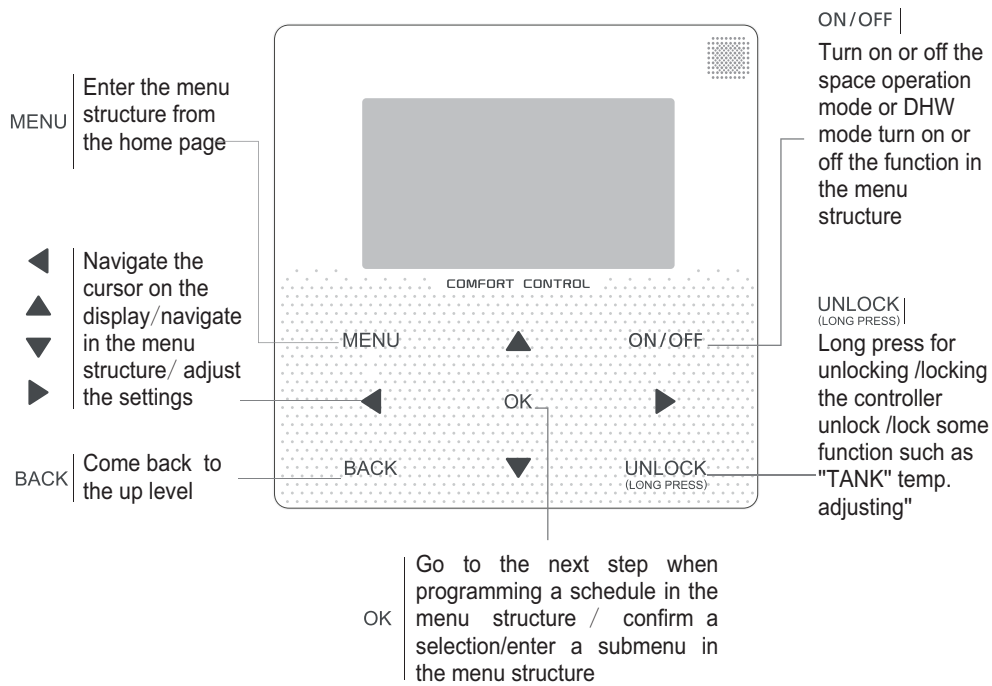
MENU
Enter the menu structure from the home page

Navigate the cursor on the display/navigate in the menu structure/ adjust the settings

BACK
Come back to the up level

ON/OFF
Turn on or off the space operation mode or DHW mode turn on or off the function in the menu structure

UNLOCK
(LONG PRESS)
Long press for unlocking /locking the controller unlock /lock some function such as "TANK" temp. adjusting"

COMFORT CONTROL

MENU
ON/OFF
OK
BACK
UNLOCK
(LONG PRESS)

OK
Go to the next step when programming a schedule in the menu structure / confirm a selection/enter a submenu in the menu structure